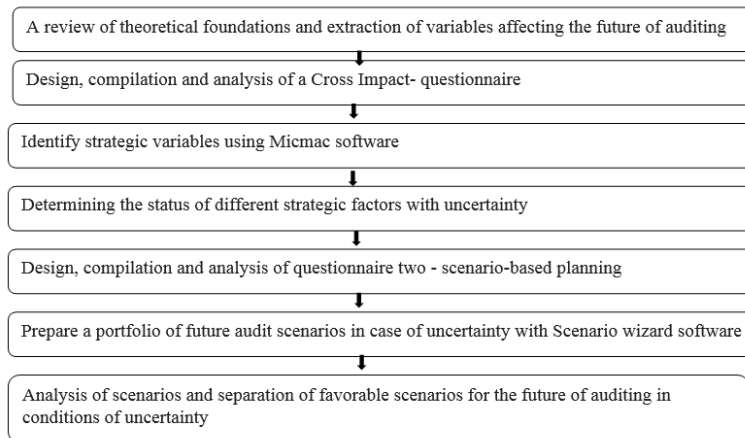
A review of theoretical foundations and extraction of variables affecting the future of auditing

Design, compilation and analysis of a Cross Impact- questionnaire

Identify strategic variables using Micmac software

Determining the status of different strategic factors with uncertainty

Design, compilation and analysis of questionnaire two - scenario-based planning

Prepare a portfolio of future audit scenarios in case of uncertainty with Scenario wizard software

Analysis of scenarios and separation of favorable scenarios for the future of auditing in conditions of uncertainty